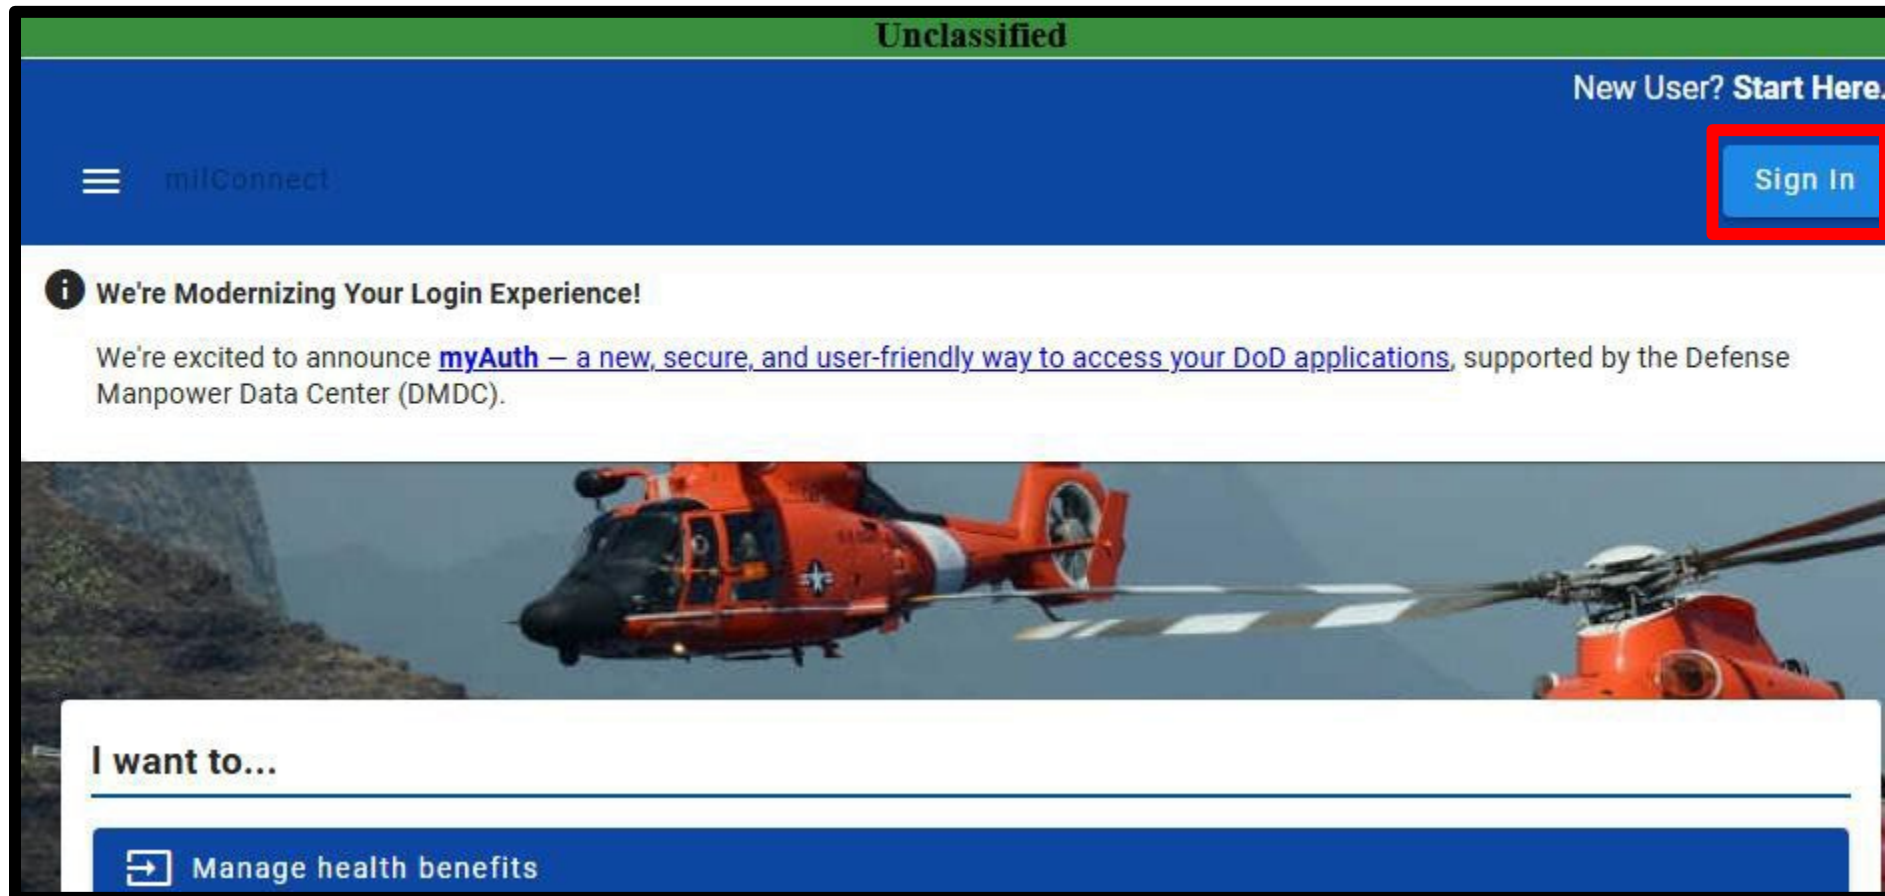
Unclassified

New User? Start Here.

milConnect

Sign In

We're Modernizing Your Login Experience!

We're excited to announce myAuth — a new, secure, and user-friendly way to access your DoD applications, supported by the Defense Manpower Data Center (DMDC).

I want to...

Manage health benefits